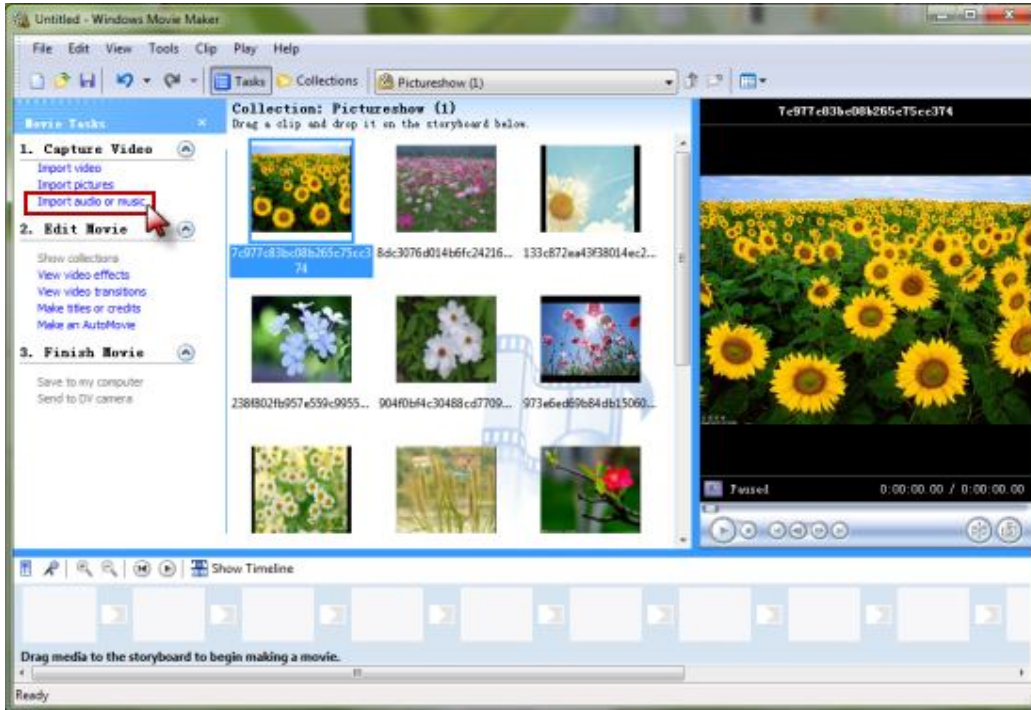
Untitled - Windows Movie Maker

File Edit View Tools Clip Play Help

Tasks Collections Pictureshow (1)

Movie Tasks

1. Capture Video
Import video
Import pictures
Import audio or music

2. Edit Movie
Show collections
View video effects
View video transitions
Make titles or credits
Make an AutoMovie

3. Finish Movie
Save to my computer
Send to DV camera

Collection: Pictureshow (1)
Drag a clip and drop it on the storyboard below.

7c977c83bc08b265c75cc374
8dc3076d014b6fc24216...
133c872ea43f38014ec2...
238f802fb957e559c9955...
904f0bf4c30488cd7709...
973e6ed69b84db15060...

7e977c83be08b265cT5cc374

Paused 0:00:00.00 / 0:00:00.00

Show Timeline

Drag media to the storyboard to begin making a movie.

Ready